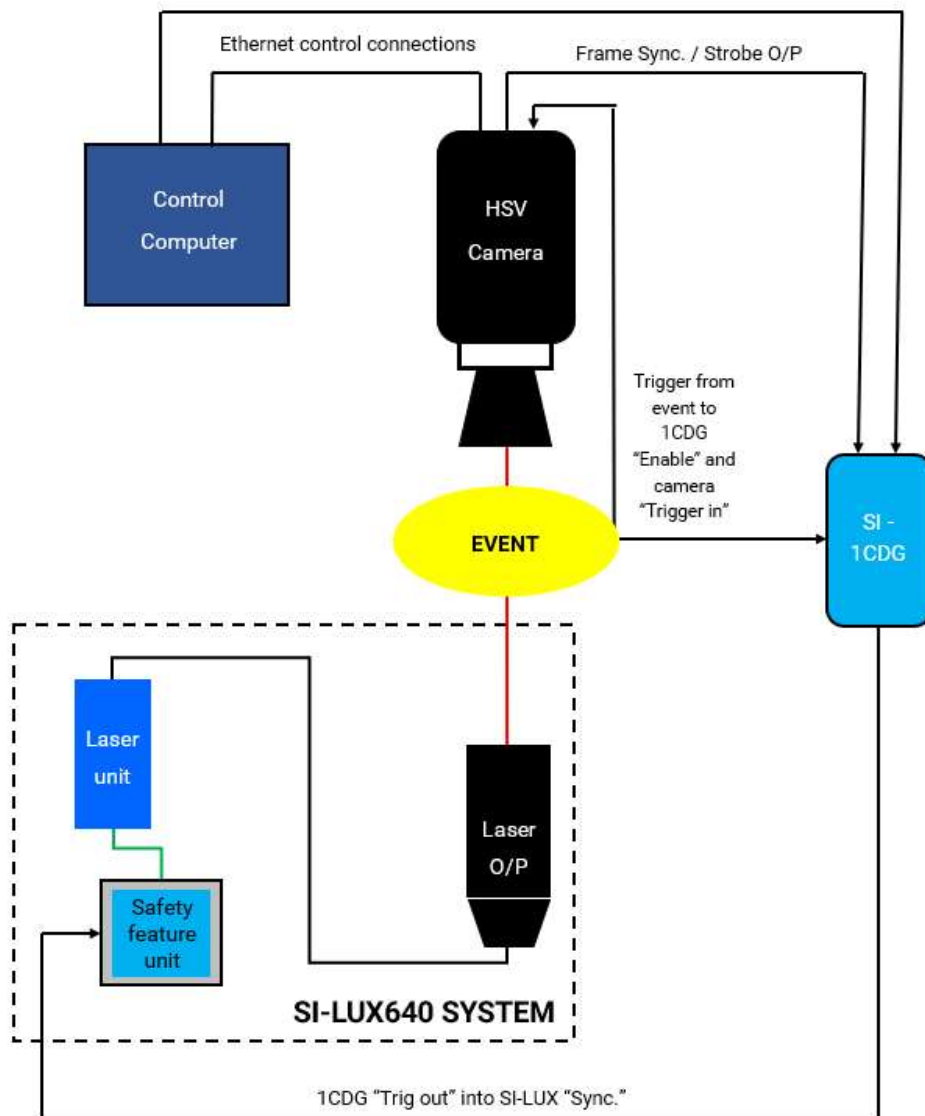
Ethernet control connections

Frame Sync. / Strobe O/P

Control Computer

HSV Camera

Trigger from event to 1CDG "Enable" and camera "Trigger in"

EVENT

SI - 1CDG

Laser unit

Laser O/P

Safety feature unit

SI-LUX640 SYSTEM

1CDG "Trig out" into SI-LUX "Sync."